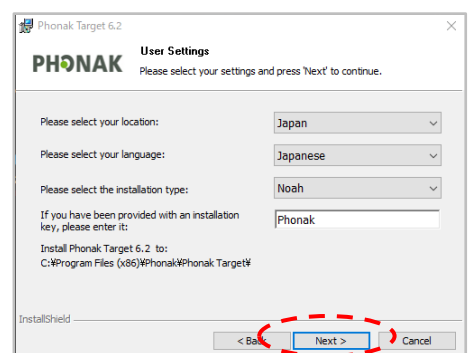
Phonak Target 6.2

PHONAK

User Settings

Please select your settings and press 'Next' to continue.

Please select your location: Japan

Please select your language: Japanese

Please select the installation type: Noah

If you have been provided with an installation key, please enter it: Phonak

Install Phonak Target 6.2 to:
C:¥Program Files (x86)¥Phonak¥Phonak Target¥

InstallShield

< Bac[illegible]

Next >

Cancel